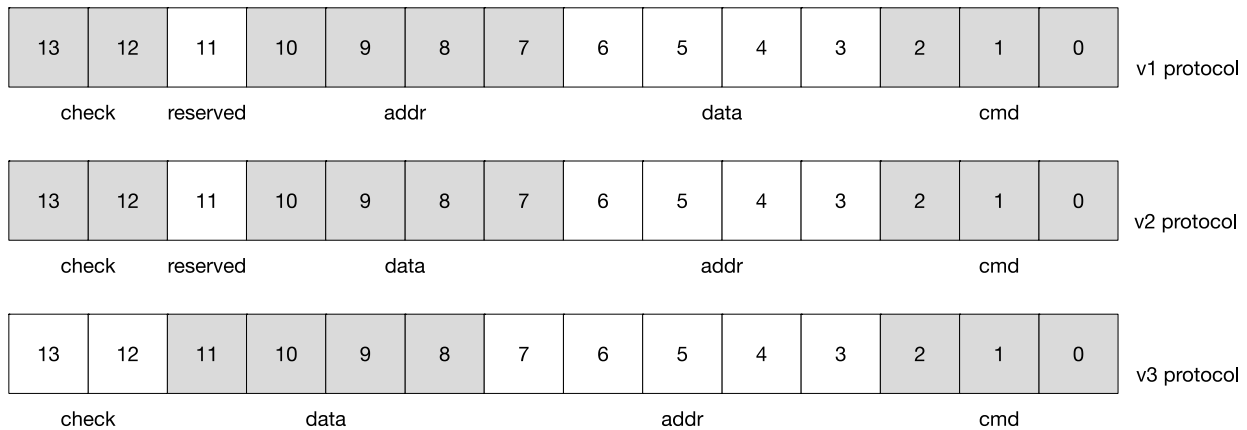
| 13 | 12 | 11 | 10 | 9 | 8 | 7 | 6 | 5 | 4 | 3 | 2 | 1 | 0 |
|---|---|---|---|---|---|---|---|---|---|---|---|---|---|

v1 protocol

check reserved addr data cmd

| 13 | 12 | 11 | 10 | 9 | 8 | 7 | 6 | 5 | 4 | 3 | 2 | 1 | 0 |
|---|---|---|---|---|---|---|---|---|---|---|---|---|---|

v2 protocol

check reserved data addr cmd

| 13 | 12 | 11 | 10 | 9 | 8 | 7 | 6 | 5 | 4 | 3 | 2 | 1 | 0 |
|---|---|---|---|---|---|---|---|---|---|---|---|---|---|

v3 protocol

check data addr cmd